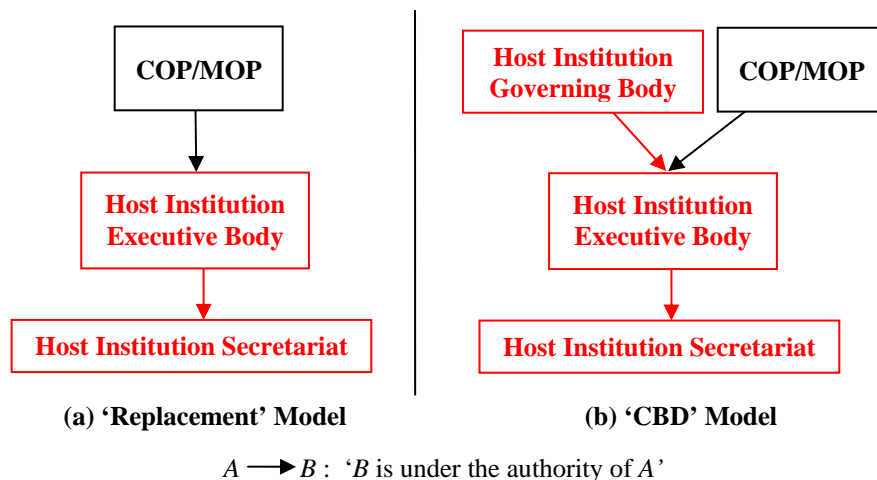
COP/MOP

Host Institution Executive Body

Host Institution Secretariat

(a) 'Replacement' Model

Host Institution Governing Body

COP/MOP

Host Institution Executive Body

Host Institution Secretariat

(b) 'CBD' Model

$A \longrightarrow B$ : 'B is under the authority of A'